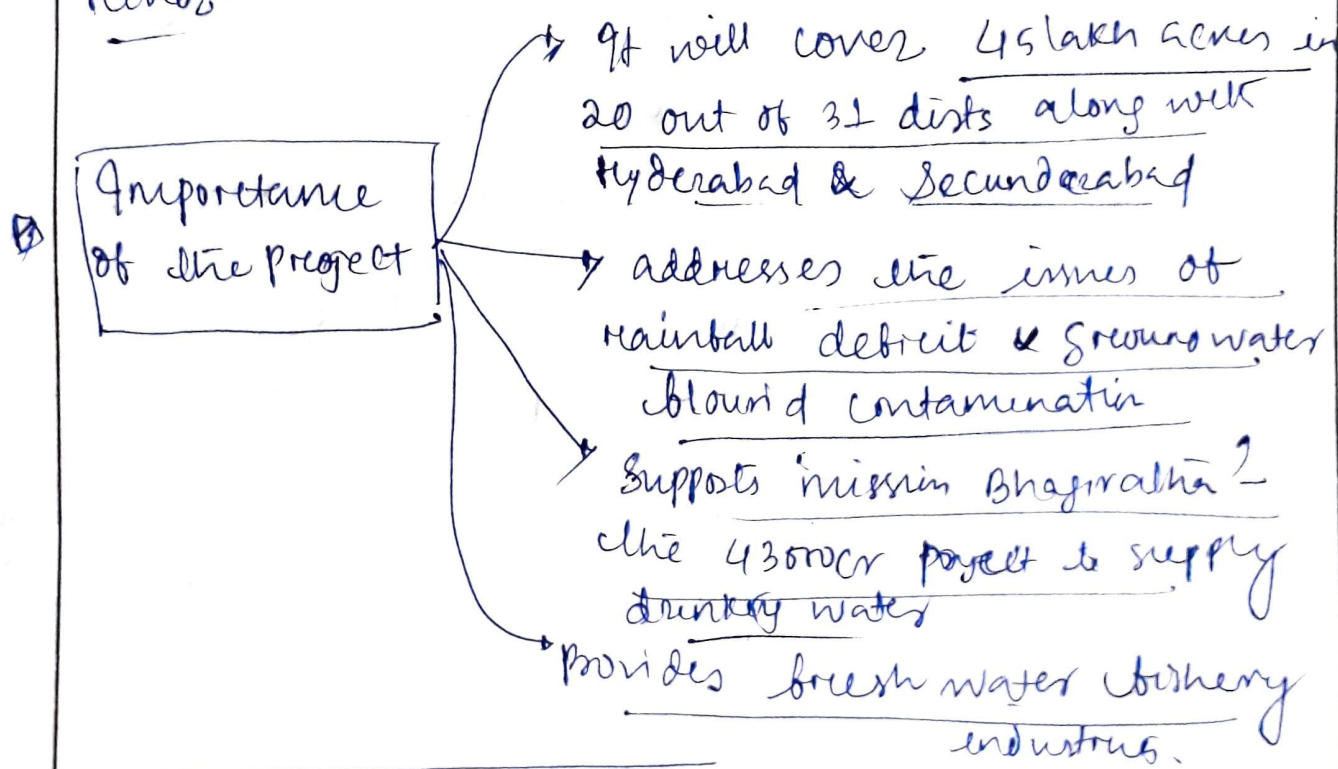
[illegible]

B Importance of the project

It will cover 45lakh acres in 20 out of 31 dists along with Hyderabad & Secunderabad

addresses the issues of rainfall deficit & groundwater flourid contaminatin

Supports mission Bhagiratha ? – the 43000cr project to supply drinking water

Provides fresh water fishery industry.